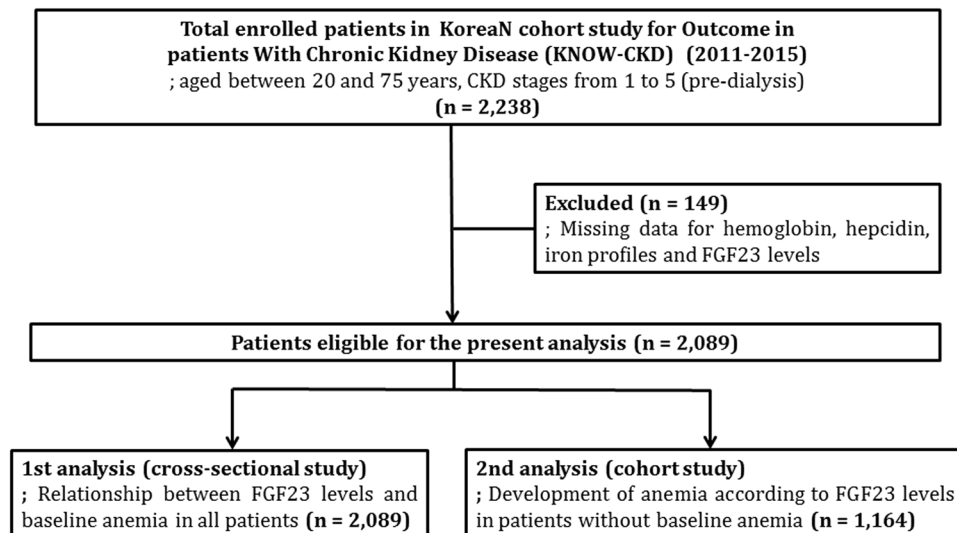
Total enrolled patients in KoreaN cohort study for Outcome in patients With Chronic Kidney Disease (KNOW-CKD) (2011-2015)
; aged between 20 and 75 years, CKD stages from 1 to 5 (pre-dialysis)
(n = 2,238)

Excluded (n = 149)
; Missing data for hemoglobin, hepcidin, iron profiles and FGF23 levels

Patients eligible for the present analysis (n = 2,089)

1st analysis (cross-sectional study)
; Relationship between FGF23 levels and baseline anemia in all patients (n = 2,089)

2nd analysis (cohort study)
; Development of anemia according to FGF23 levels in patients without baseline anemia (n = 1,164)